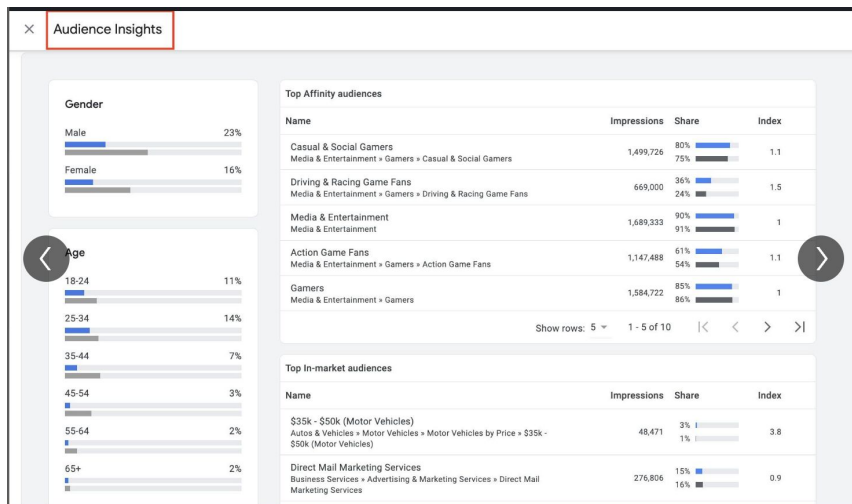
× Audience Insights

Gender

Male 23%

Female 16%

Age

18-24 11%

25-34 14%

35-44 7%

45-54 3%

55-64 2%

65+ 2%

Top Affinity audiences

| Name | Impressions | Share | Index |
|---|---|---|---|
| Casual & Social Gamers<br>Media & Entertainment » Gamers » Casual & Social Gamers | 1,499,726 | 80%<br>75% | 1.1 |
| Driving & Racing Game Fans<br>Media & Entertainment » Gamers » Driving & Racing Game Fans | 669,000 | 36%<br>24% | 1.5 |
| Media & Entertainment<br>Media & Entertainment | 1,689,333 | 90%<br>91% | 1 |
| Action Game Fans<br>Media & Entertainment » Gamers » Action Game Fans | 1,147,488 | 61%<br>54% | 1.1 |
| Gamers<br>Media & Entertainment » Gamers | 1,584,722 | 85%<br>86% | 1 |

Show rows: 5 ▾ 1 - 5 of 10 |< < > >|

Top In-market audiences

| Name | Impressions | Share | Index |
|---|---|---|---|
| $35k - $50k (Motor Vehicles)<br>Autos & Vehicles » Motor Vehicles » Motor Vehicles by Price » $35k - $50k (Motor Vehicles) | 48,471 | 3%<br>1% | 3.8 |
| Direct Mail Marketing Services<br>Business Services » Advertising & Marketing Services » Direct Mail Marketing Services | 276,806 | 15%<br>16% | 0.9 |